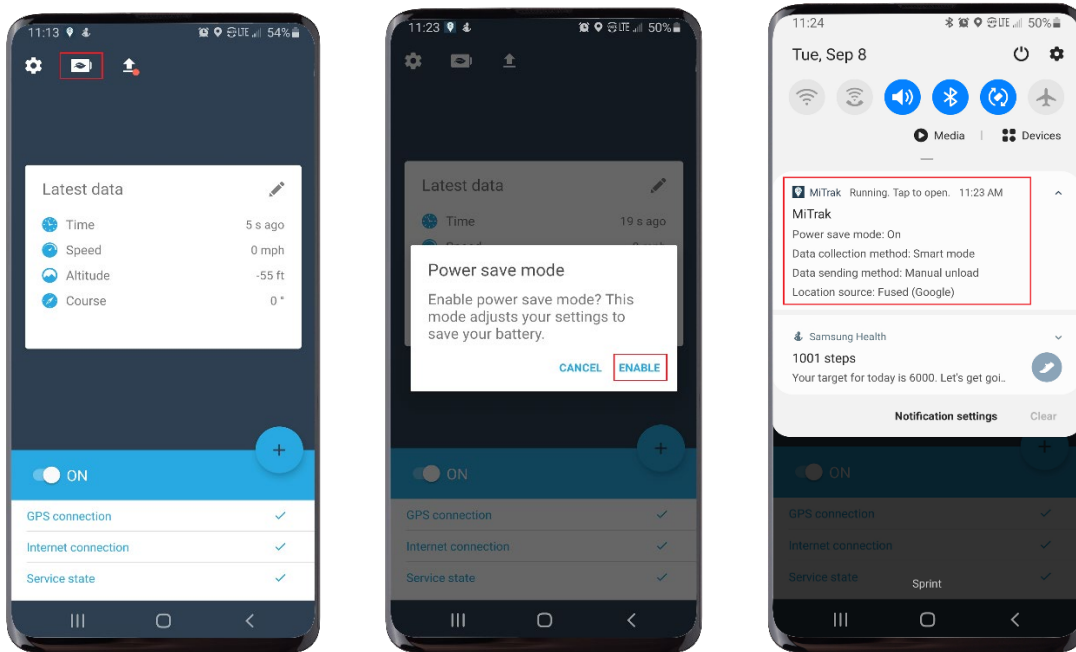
11:13 54%

Latest data

Time 5 s ago
Speed 0 mph
Altitude -55 ft
Course 0 °

ON

GPS connection
Internet connection
Service state

11:23 50%

Latest data

Time 19 s ago

Power save mode

Enable power save mode? This mode adjusts your settings to save your battery.

CANCEL ENABLE

ON

GPS connection
Internet connection
Service state

11:24 50%

Tue, Sep 8

Media | Devices

MiTrak Running. Tap to open. 11:23 AM
MiTrak
Power save mode: On
Data collection method: Smart mode
Data sending method: Manual unload
Location source: Fused (Google)

Samsung Health
1001 steps
Your target for today is 6000. Let's get goi..

Notification settings Clear

ON

GPS connection
Internet connection
Service state
Sprint